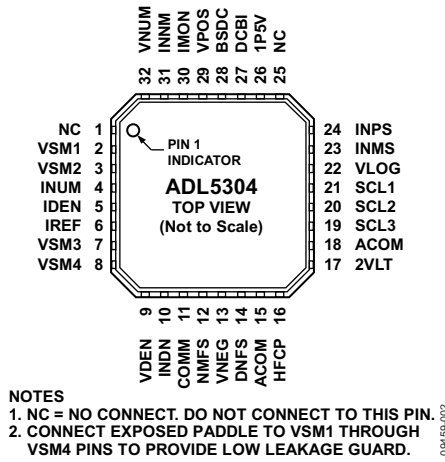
VNUM INNM IMON VPOS BSDC DCBI 1P5V NC

32 31 30 29 28 27 26 25

NC 1
VSM1 2
VSM2 3
INUM 4
IDEN 5
IREF 6
VSM3 7
VSM4 8

PIN 1 INDICATOR

ADL5304
TOP VIEW
(Not to Scale)

24 INPS
23 INMS
22 VLOG
21 SCL1
20 SCL2
19 SCL3
18 ACOM
17 2VLT

9 10 11 12 13 14 15 16

VDEN INDN COMM NMFS VNEG DNFS ACOM HFCP

NOTES
1. NC = NO CONNECT. DO NOT CONNECT TO THIS PIN.
2. CONNECT EXPOSED PADDLE TO VSM1 THROUGH VSM4 PINS TO PROVIDE LOW LEAKAGE GUARD.

09159-002